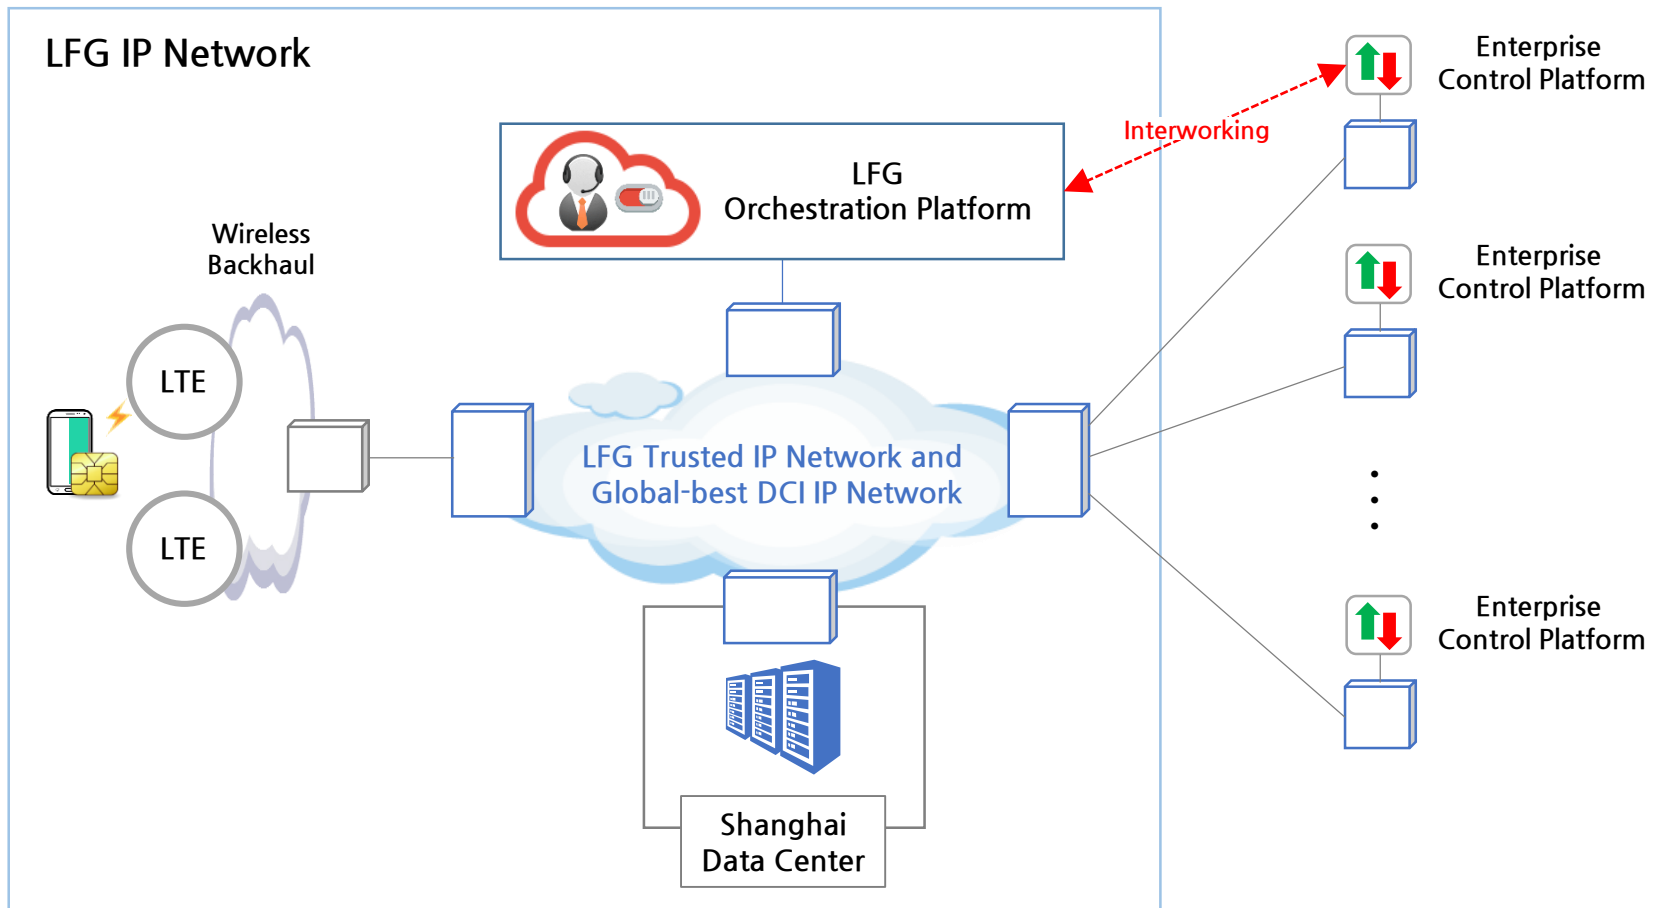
LFG IP Network

LFG Orchestration Platform

Interworking

Enterprise Control Platform

Wireless Backhaul

LTE

LTE

LFG Trusted IP Network and Global-best DCI IP Network

Enterprise Control Platform

Enterprise Control Platform

Shanghai Data Center